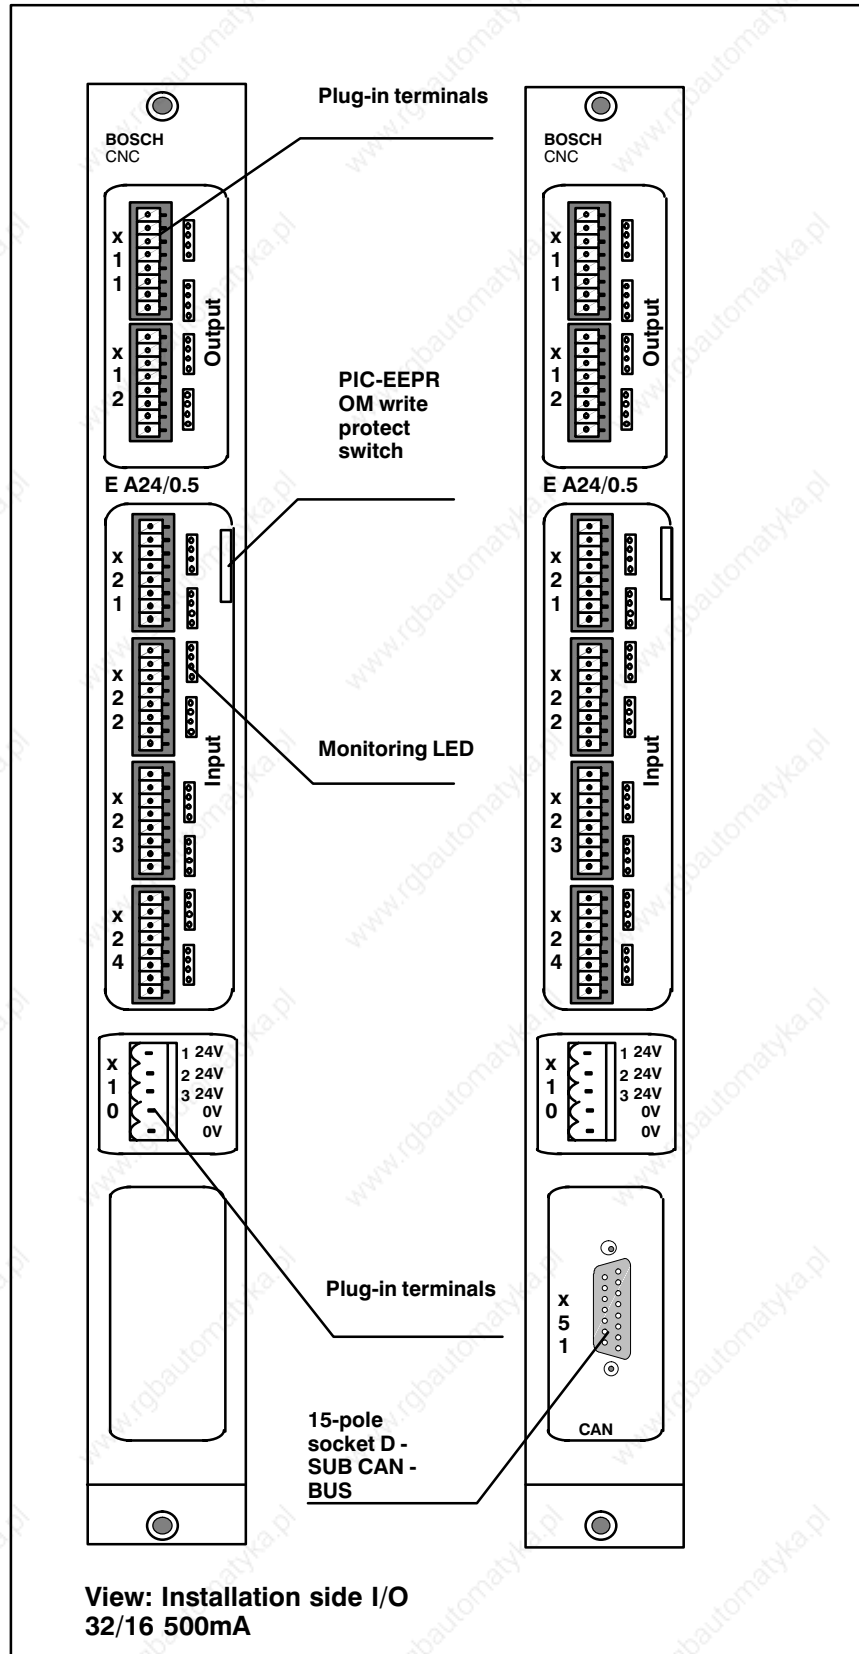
BOSCH
CNC

Plug-in terminals

BOSCH
CNC

x
1
1

x
1
2

Output

x
1
1

x
1
2

Output

PIC-EEPROM write protect switch

E A24/0.5

E A24/0.5

x
2
1

x
2
2

x
2
3

x
2
4

Input

Monitoring LED

x
2
1

x
2
2

x
2
3

x
2
4

Input

x
1
0

1 24V
2 24V
3 24V
0V
0V

x
1
0

1 24V
2 24V
3 24V
0V
0V

Plug-in terminals

x
5
1

15-pole socket D - SUB CAN - BUS

CAN

View: Installation side I/O 32/16 500mA

www.rgbautomatyka.pl